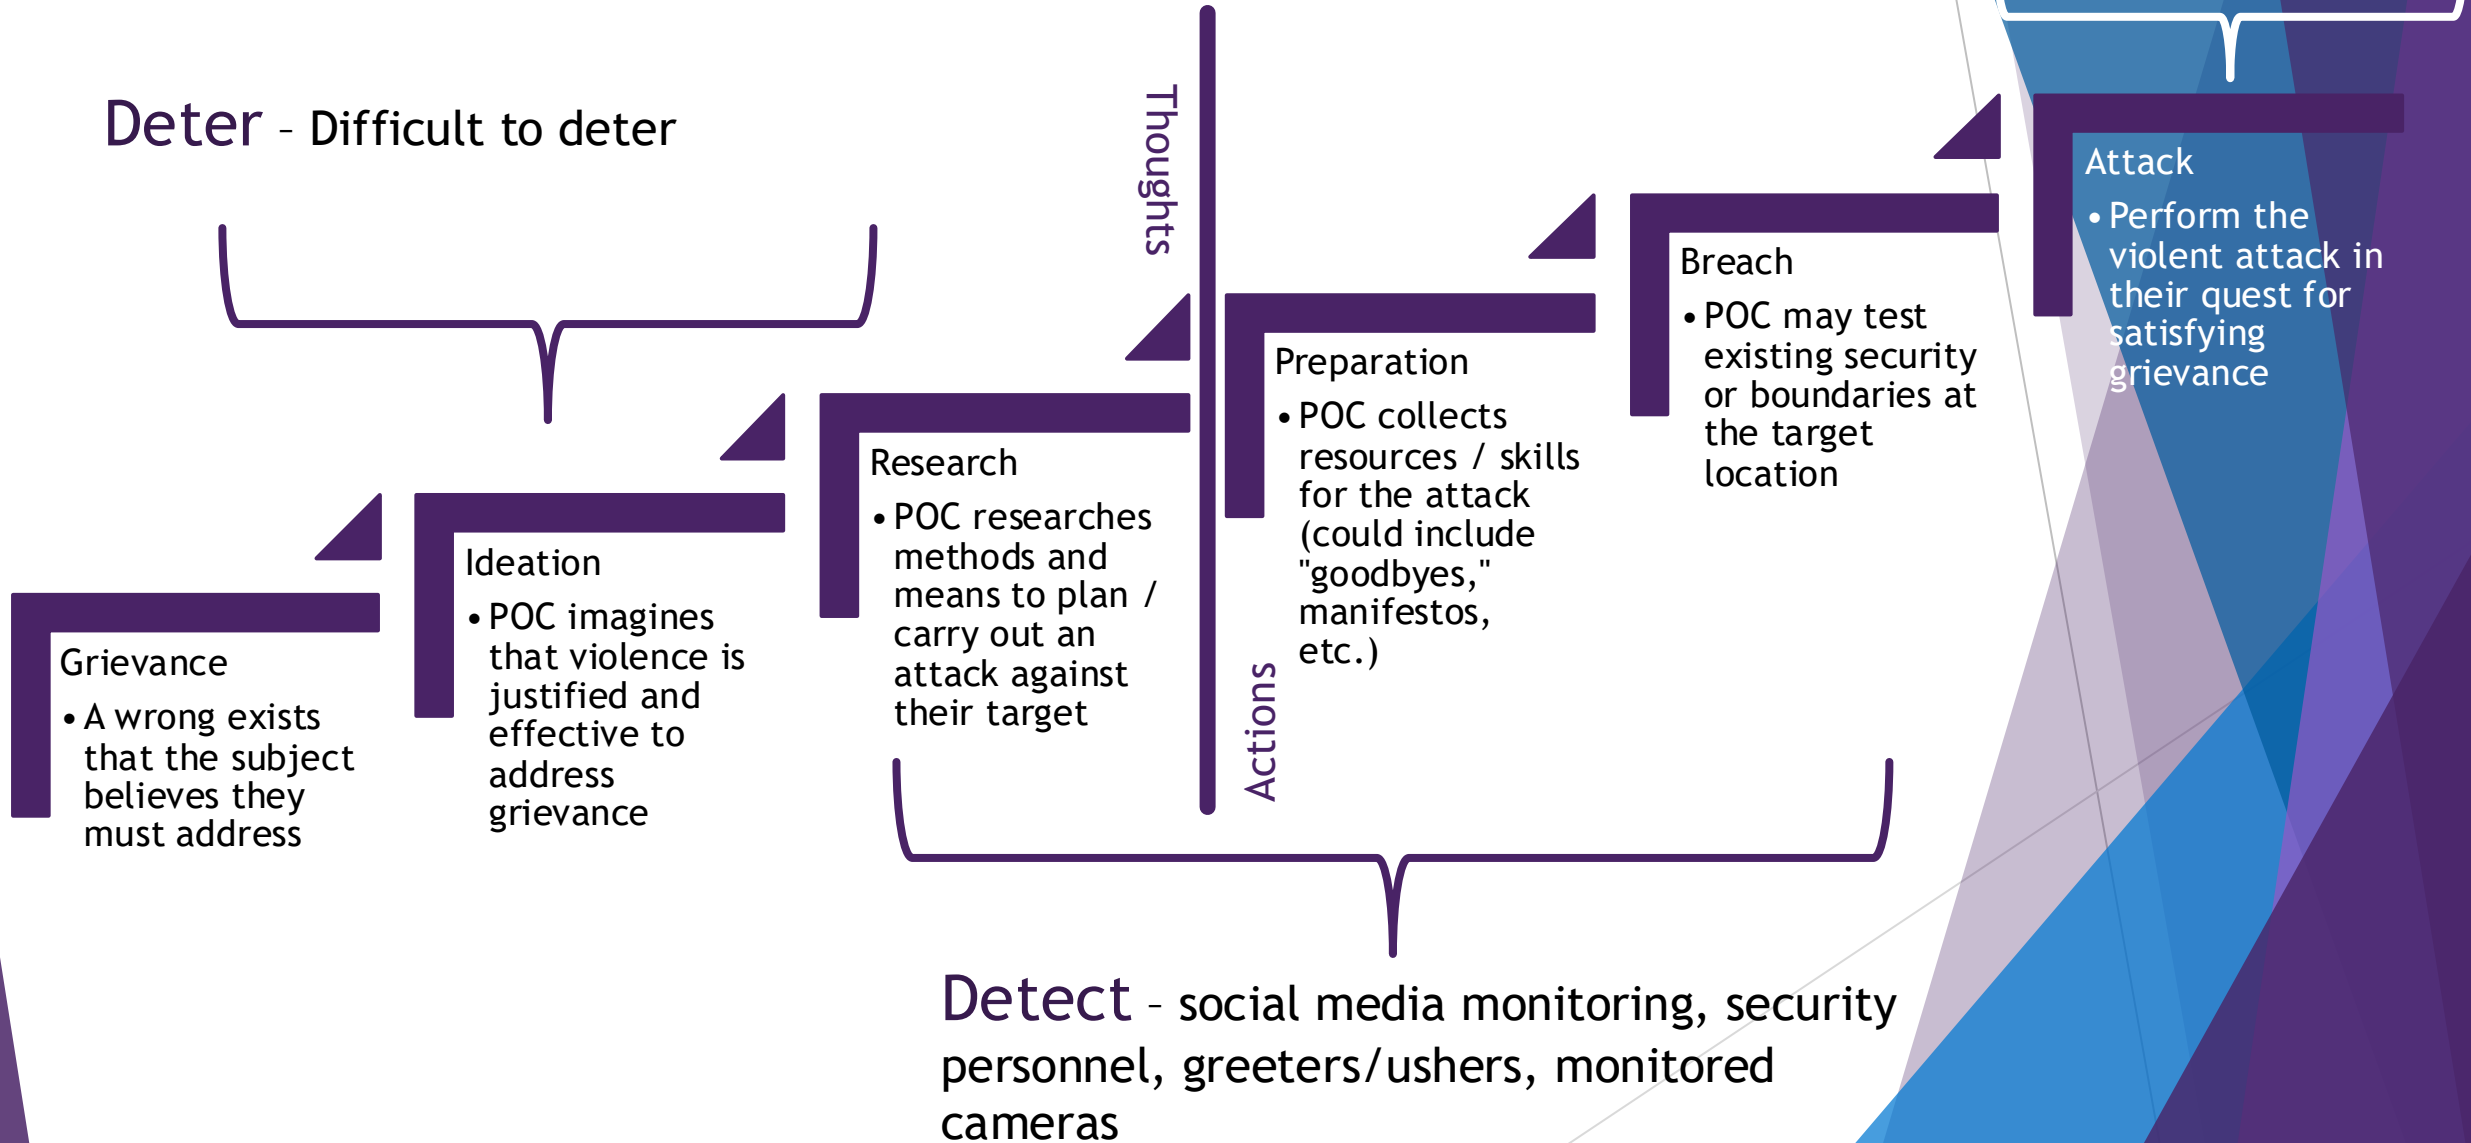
Deter – Difficult to deter

Thoughts

Actions

Grievance
• A wrong exists that the subject believes they must address

Ideation
• POC imagines that violence is justified and effective to address grievance

Research
• POC researches methods and means to plan / carry out an attack against their target

Preparation
• POC collects resources / skills for the attack (could include "goodbyes," manifestos, etc.)

Breach
• POC may test existing security or boundaries at the target location

Attack
• Perform the violent attack in their quest for satisfying grievance

Detect – social media monitoring, security personnel, greeters/ushers, monitored cameras